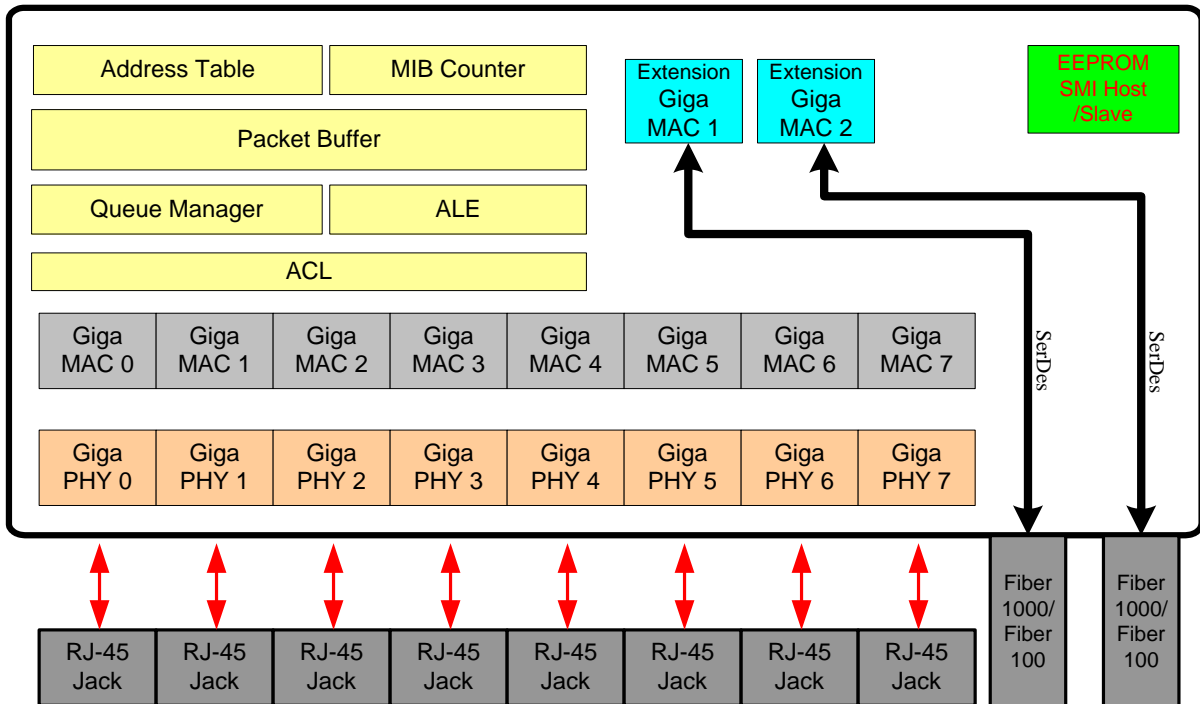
Address Table
MIB Counter
Packet Buffer
Queue Manager
ALE
ACL

Extension Giga MAC 1
Extension Giga MAC 2

EEPROM SMI Host /Slave

| Giga MAC 0 | Giga MAC 1 | Giga MAC 2 | Giga MAC 3 | Giga MAC 4 | Giga MAC 5 | Giga MAC 6 | Giga MAC 7 |
|---|---|---|---|---|---|---|---|
| Giga PHY 0 | Giga PHY 1 | Giga PHY 2 | Giga PHY 3 | Giga PHY 4 | Giga PHY 5 | Giga PHY 6 | Giga PHY 7 |

SerDes
SerDes

| RJ-45 Jack | RJ-45 Jack | RJ-45 Jack | RJ-45 Jack | RJ-45 Jack | RJ-45 Jack | RJ-45 Jack | RJ-45 Jack |
|---|---|---|---|---|---|---|---|

Fiber 1000/ Fiber 100
Fiber 1000/ Fiber 100